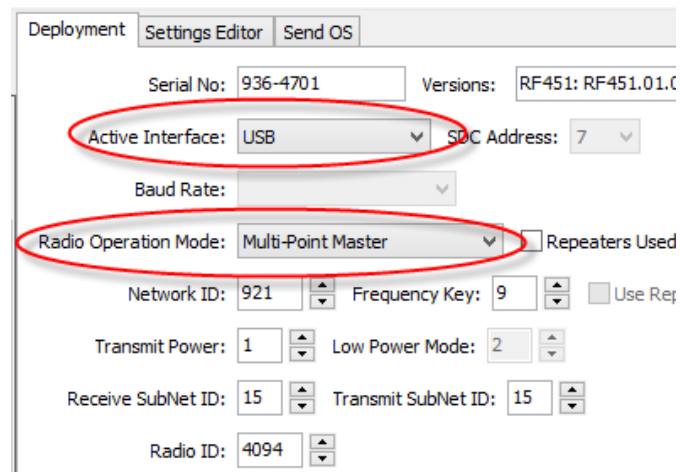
Deployment | Settings Editor | Send OS

Serial No: 936-4701
Versions: RF451: RF451.01.0

Active Interface: USB
SDC Address: 7

Baud Rate:

Radio Operation Mode: Multi-Point Master
Repeaters Used

Network ID: 921
Frequency Key: 9
Use Rep

Transmit Power: 1
Low Power Mode: 2

Receive SubNet ID: 15
Transmit SubNet ID: 15

Radio ID: 4094